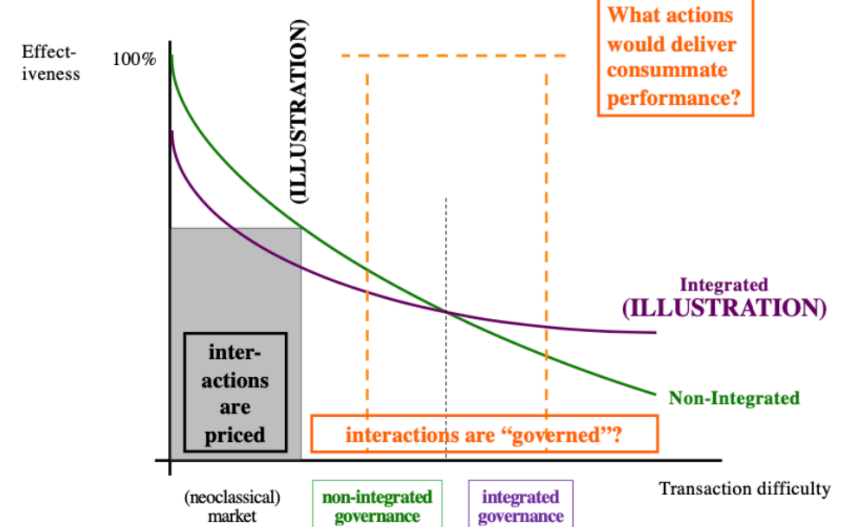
What actions would deliver consummate performance?

Effect-iveness

100%

(ILLUSTRATION)

Integrated

(ILLUSTRATION)

inter-actions are priced

Non-Integrated

interactions are “governed”?

Transaction difficulty

(neoclassical) market

non-integrated governance

integrated governance